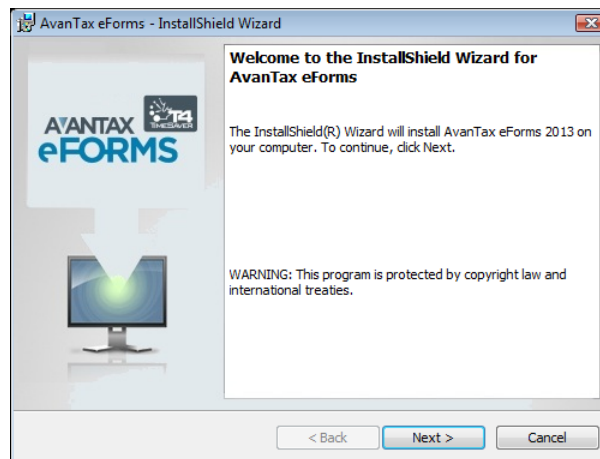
AvanTax eForms - InstallShield Wizard

AVANTAX eFORMS

T4 TIMESAVER

Welcome to the InstallShield Wizard for AvanTax eForms

The InstallShield(R) Wizard will install AvanTax eForms 2013 on your computer. To continue, click Next.

WARNING: This program is protected by copyright law and international treaties.

< Back

Next >

Cancel